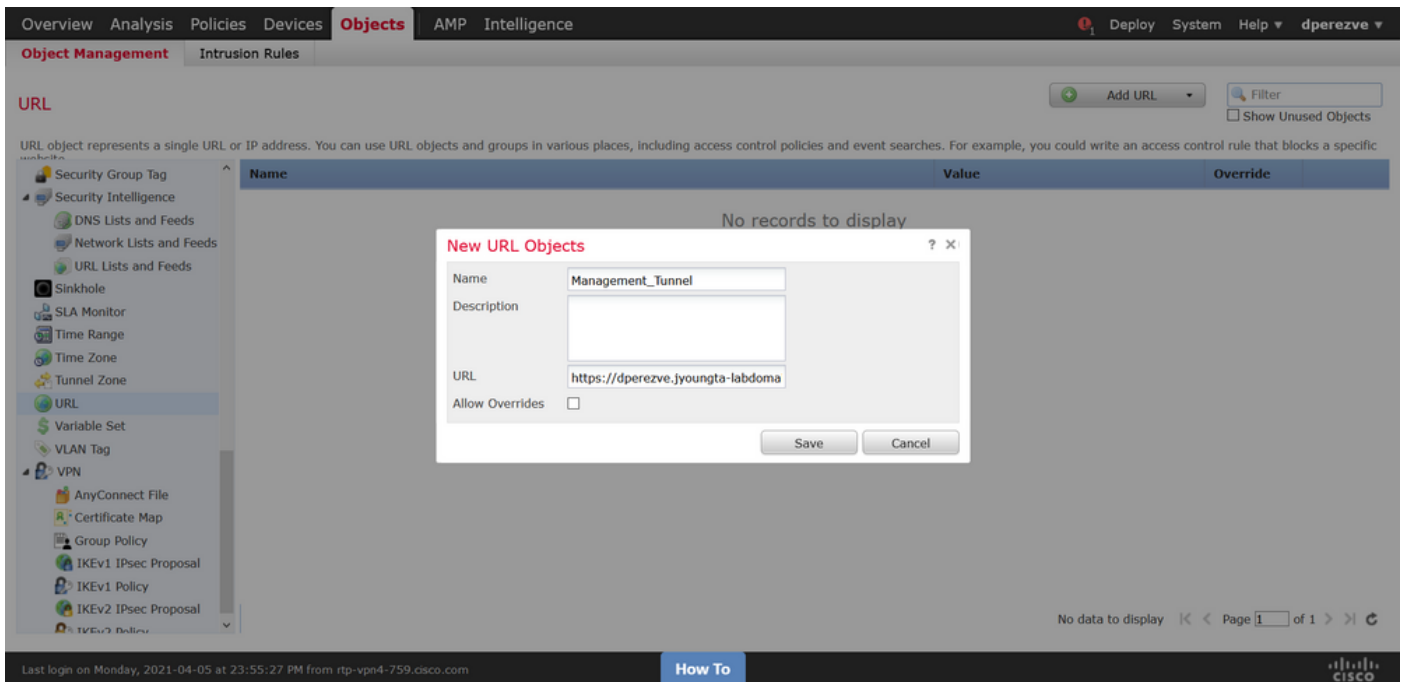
Overview Analysis Policies Devices Objects AMP Intelligence

1 Deploy System Help ▾ dperezve ▾

Object Management Intrusion Rules

URL

Add URL ▾

Filter

Show Unused Objects

URL object represents a single URL or IP address. You can use URL objects and groups in various places, including access control policies and event searches. For example, you could write an access control rule that blocks a specific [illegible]

Security Group Tag
Security Intelligence
DNS Lists and Feeds
Network Lists and Feeds
URL Lists and Feeds
Sinkhole
SLA Monitor
Time Range
Time Zone
Tunnel Zone
URL
Variable Set
VLAN Tag
VPN
AnyConnect File
Certificate Map
Group Policy
IKEv1 IPsec Proposal
IKEv1 Policy
IKEv2 IPsec Proposal
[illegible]

| Name | Value | Override |
|---|---|---|

No records to display

New URL Objects ? ×

Name Management_Tunnel

Description

URL https://dperezve.jyoungta-labdoma

Allow Overrides

Save Cancel

No data to display Page 1 of 1

Last login on Monday, 2021-04-05 at 23:55:27 PM from rtp-vpn4-759.cisco.com

How To

cisco